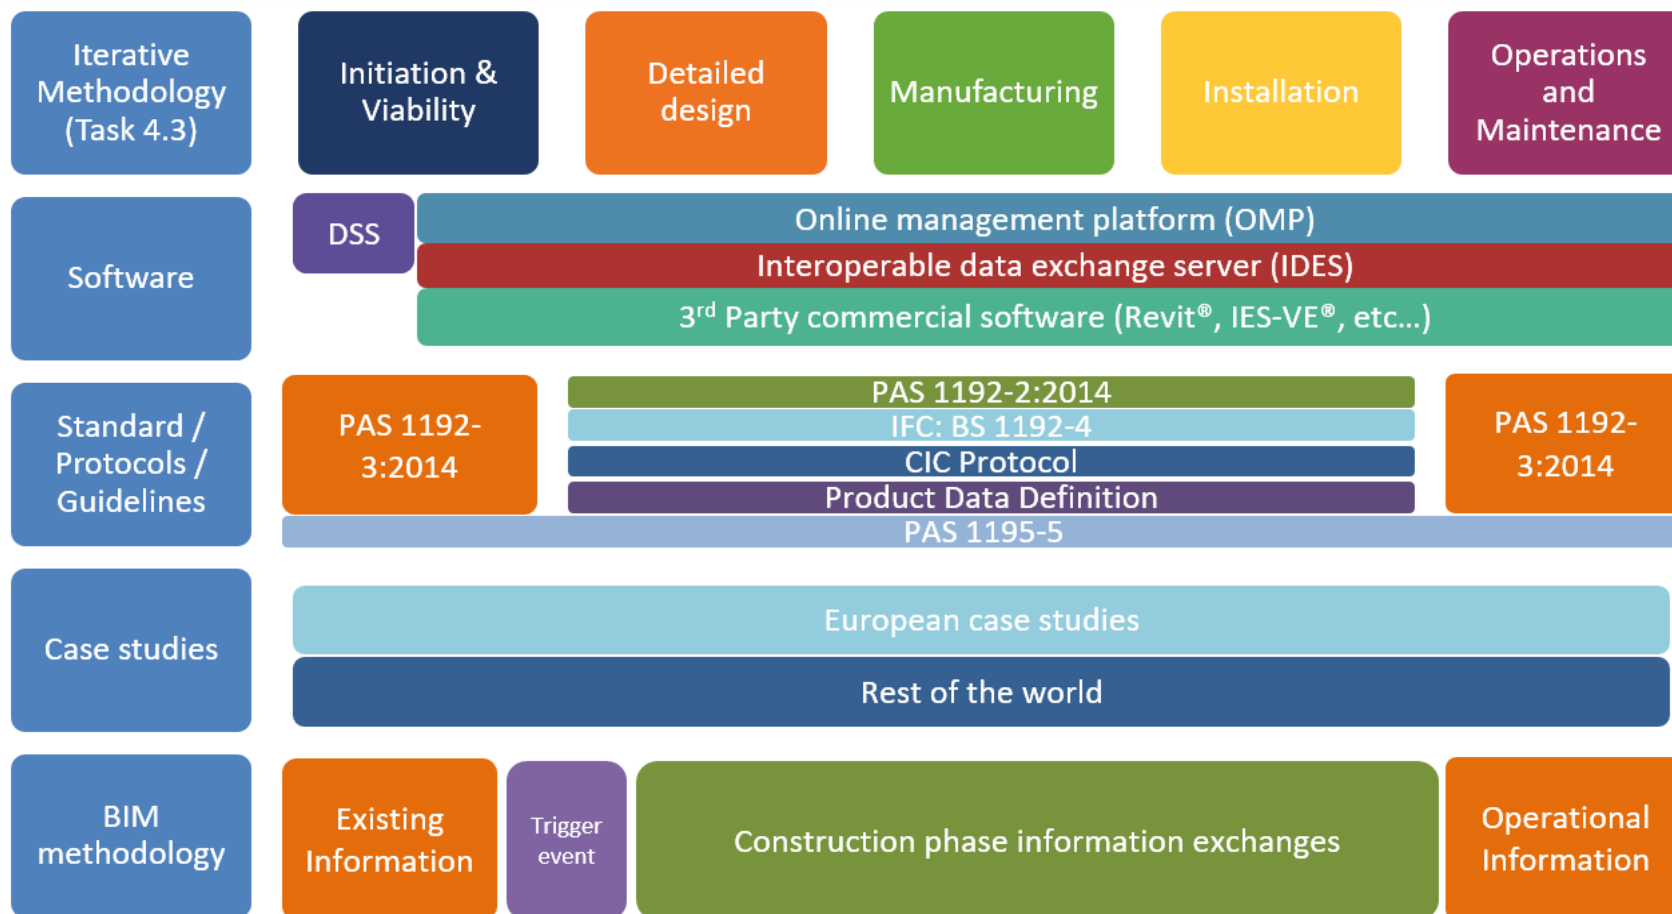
Iterative Methodology (Task 4.3)

Initiation & Viability

Detailed design

Manufacturing

Installation

Operations and Maintenance

Software

DSS

Online management platform (OMP)

Interoperable data exchange server (IDES)

3$^{rd}$ Party commercial software (Revit®, IES-VE®, etc...)

Standard / Protocols / Guidelines

PAS 1192-3:2014

PAS 1192-2:2014

IFC: BS 1192-4

CIC Protocol

Product Data Definition

PAS 1192-3:2014

PAS 1195-5

Case studies

European case studies

Rest of the world

BIM methodology

Existing Information

Trigger event

Construction phase information exchanges

Operational Information